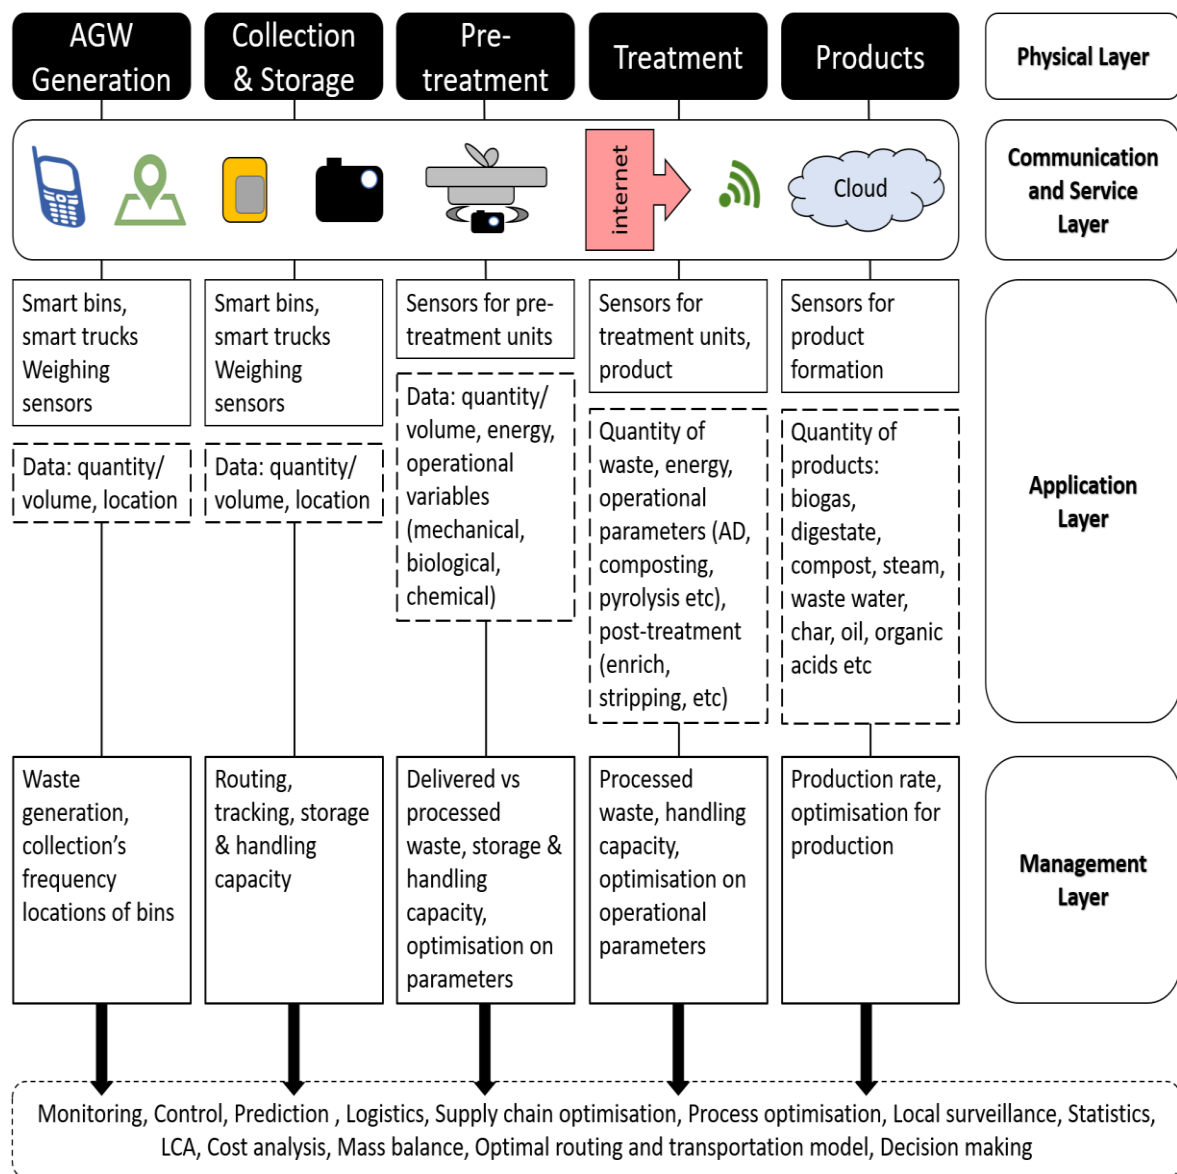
AGW Generation

Collection & Storage

Pre-treatment

Treatment

Products

Physical Layer

internet

Cloud

Communication and Service Layer

Smart bins, smart trucks Weighing sensors

Smart bins, smart trucks Weighing sensors

Sensors for pre-treatment units

Sensors for treatment units, product

Sensors for product formation

Data: quantity/ volume, location

Data: quantity/ volume, location

Data: quantity/ volume, energy, operational variables (mechanical, biological, chemical)

Quantity of waste, energy, operational parameters (AD, composting, pyrolysis etc), post-treatment (enrich, stripping, etc)

Quantity of products: biogas, digestate, compost, steam, waste water, char, oil, organic acids etc

Application Layer

Waste generation, collection's frequency locations of bins

Routing, tracking, storage & handling capacity

Delivered vs processed waste, storage & handling capacity, optimisation on parameters

Processed waste, handling capacity, optimisation on operational parameters

Production rate, optimisation for production

Management Layer

Monitoring, Control, Prediction , Logistics, Supply chain optimisation, Process optimisation, Local surveillance, Statistics, LCA, Cost analysis, Mass balance, Optimal routing and transportation model, Decision making